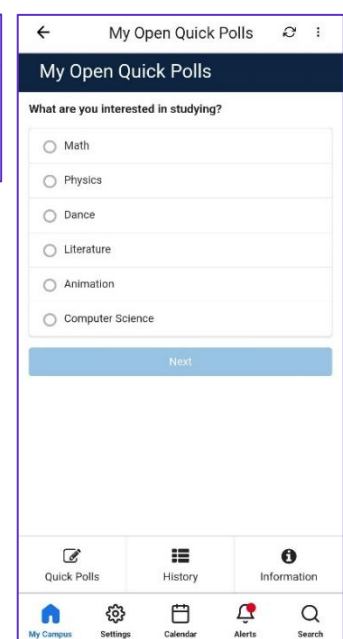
My Open Quick Polls

My Open Quick Polls

What are you interested in studying?

Math

Physics

Dance

Literature

Animation

Computer Science

Next

Quick Polls

History

Information

My Campus

Settings

Calendar

Alerts

Search